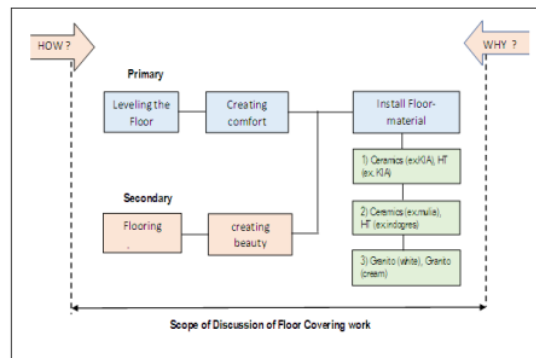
HOW ?

WHY ?

Primary

Leveling the Floor

Creating comfort

Install Floor-material

1) Ceramics (ex.KIA), HT (ex. KIA)

Secondary

2) Ceramics (ex.mulia), HT (ex.indogres)

Flooring

creating beauty

3) Granito (white), Granito (cream)

Scope of Discussion of Floor Covering work